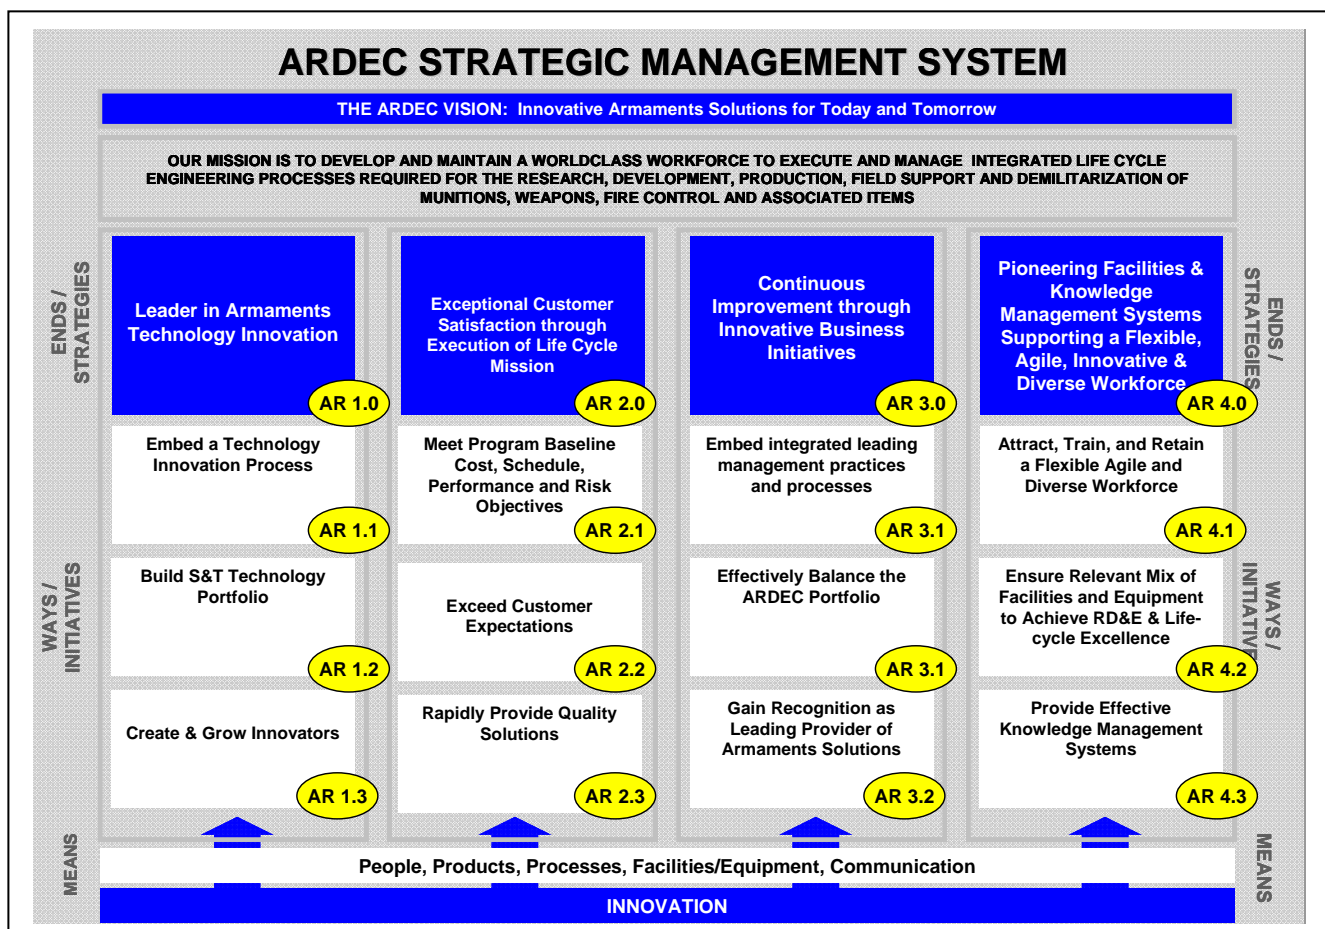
ARDEC STRATEGIC MANAGEMENT SYSTEM

THE ARDEC VISION: Innovative Armaments Solutions for Today and Tomorrow

OUR MISSION IS TO DEVELOP AND MAINTAIN A WORLDCLASS WORKFORCE TO EXECUTE AND MANAGE INTEGRATED LIFE CYCLE ENGINEERING PROCESSES REQUIRED FOR THE RESEARCH, DEVELOPMENT, PRODUCTION, FIELD SUPPORT AND DEMILITARIZATION OF MUNITIONS, WEAPONS, FIRE CONTROL AND ASSOCIATED ITEMS

ENDS / STRATEGIES

Leader in Armaments Technology Innovation
AR 1.0

Embed a Technology Innovation Process
AR 1.1

Build S&T Technology Portfolio
AR 1.2

Create & Grow Innovators
AR 1.3

Exceptional Customer Satisfaction through Execution of Life Cycle Mission
AR 2.0

Meet Program Baseline Cost, Schedule, Performance and Risk Objectives
AR 2.1

Exceed Customer Expectations
AR 2.2

Rapidly Provide Quality Solutions
AR 2.3

Continuous Improvement through Innovative Business Initiatives
AR 3.0

Embed integrated leading management practices and processes
AR 3.1

Effectively Balance the ARDEC Portfolio
AR 3.1

Gain Recognition as Leading Provider of Armaments Solutions
AR 3.2

Pioneering Facilities & Knowledge Management Systems Supporting a Flexible, Agile, Innovative & Diverse Workforce
AR 4.0

Attract, Train, and Retain a Flexible Agile and Diverse Workforce
AR 4.1

Ensure Relevant Mix of Facilities and Equipment to Achieve RD&E & Life-cycle Excellence
AR 4.2

Provide Effective Knowledge Management Systems
AR 4.3

ENDS / STRATEGIES

WAYS / INITIATIVES

WAYS / INITIATIVES

MEANS

People, Products, Processes, Facilities/Equipment, Communication

MEANS

INNOVATION